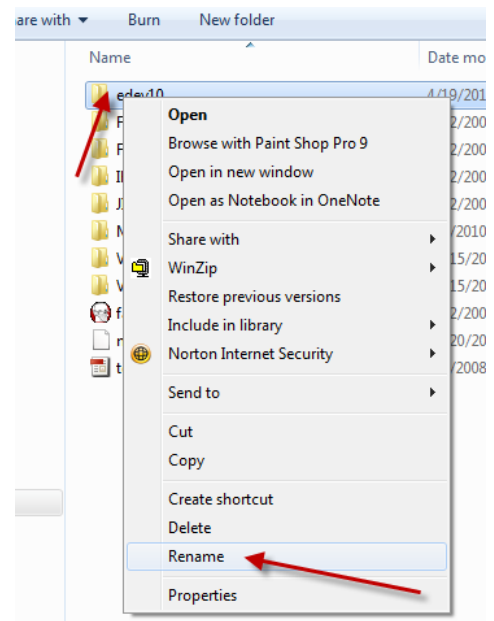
are with ▾ Burn New folder

Name

Date mo

edev10 4/19/201
F 2/200
F 2/200
I 2/200
J 2/200
M /2010
V 15/20
V 15/20
f 2/200
r 20/20
t /2008

Open
Browse with Paint Shop Pro 9
Open in new window
Open as Notebook in OneNote
Share with
WinZip
Restore previous versions
Include in library
Norton Internet Security
Send to
Cut
Copy
Create shortcut
Delete
Rename
Properties